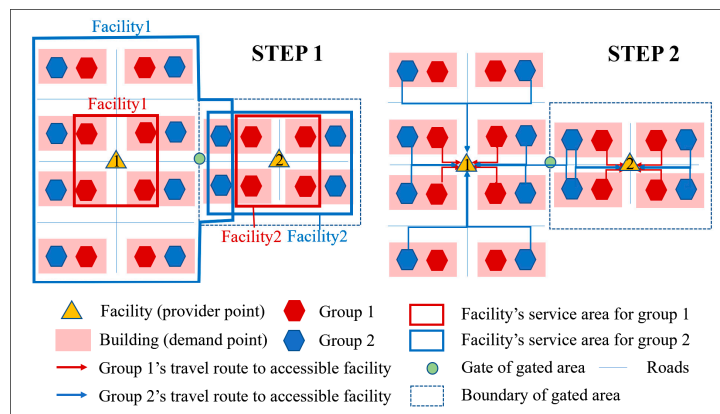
Facility1

STEP 1

Facility1

1

2

Facility2 Facility2

STEP 2

1

2

Facility (provider point)
Group 1
Facility's service area for group 1
Building (demand point)
Group 2
Facility's service area for group 2
Group 1's travel route to accessible facility
Gate of gated area
Roads
Group 2's travel route to accessible facility
Boundary of gated area